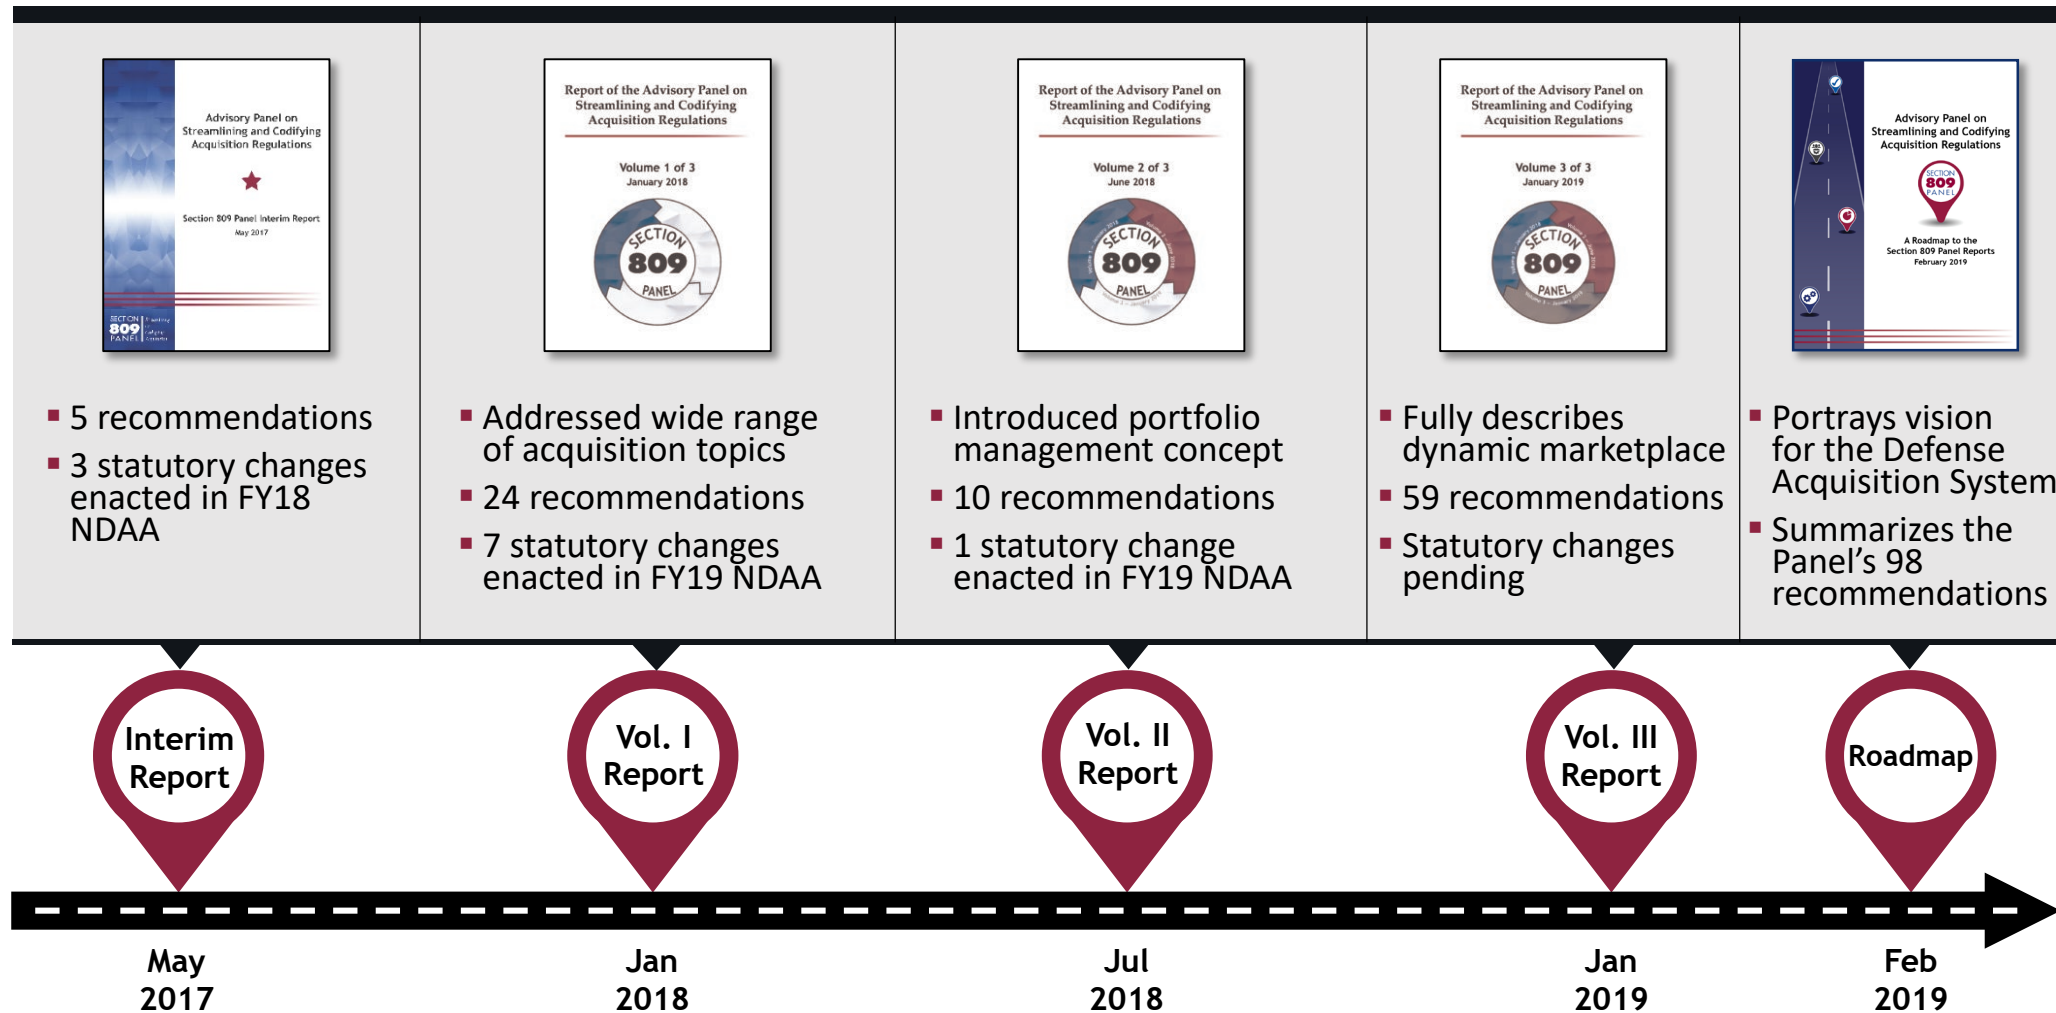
Advisory Panel on Streamlining and Codifying Acquisition Regulations

Section 809 Panel Interim Report
May 2017

SECTION 809 PANEL

- 5 recommendations
- 3 statutory changes enacted in FY18 NDAA

Report of the Advisory Panel on Streamlining and Codifying Acquisition Regulations

Volume 1 of 3
January 2018

SECTION 809 PANEL

- Addressed wide range of acquisition topics
- 24 recommendations
- 7 statutory changes enacted in FY19 NDAA

Report of the Advisory Panel on Streamlining and Codifying Acquisition Regulations

Volume 2 of 3
June 2018

SECTION 809 PANEL

- Introduced portfolio management concept
- 10 recommendations
- 1 statutory change enacted in FY19 NDAA

Report of the Advisory Panel on Streamlining and Codifying Acquisition Regulations

Volume 3 of 3
January 2019

SECTION 809 PANEL

- Fully describes dynamic marketplace
- 59 recommendations
- Statutory changes pending

Advisory Panel on Streamlining and Codifying Acquisition Regulations

SECTION 809 PANEL

A Roadmap to the Section 809 Panel Reports
February 2019

- Portrays vision for the Defense Acquisition System
- Summarizes the Panel's 98 recommendations

Interim Report

Vol. I Report

Vol. II Report

Vol. III Report

Roadmap

May 2017

Jan 2018

Jul 2018

Jan 2019

Feb 2019